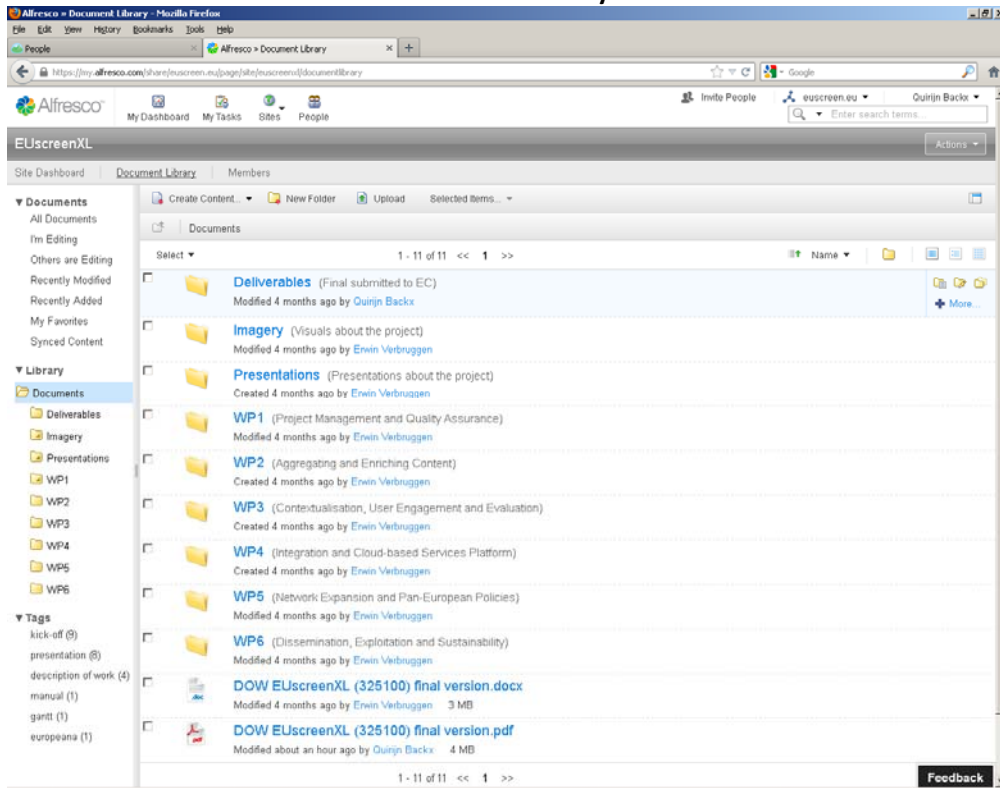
Alfresco » Document Library - Mozilla Firefox

File Edit View History Bookmarks Tools Help

People

Alfresco » Document Library

https://my.alfresco.com/share/euscreen.eu/page/site/euscreenxl/documentlibrary

Google

Alfresco

My Dashboard My Tasks Sites People

Invite People euscreen.eu Quirijn Backx

Enter search terms...

EUscreenXL

Actions

Site Dashboard Document Library Members

▼Documents
All Documents
I'm Editing
Others are Editing
Recently Modified
Recently Added
My Favorites
Synced Content

▼Library
Documents
Deliverables
Imagery
Presentations
WP1
WP2
WP3
WP4
WP5
WP6

▼Tags
kick-off (9)
presentation (8)
description of work (4)
manual (1)
gantt (1)
europeana (1)

Create Content... New Folder Upload Selected Items...

Documents

Select

1 - 11 of 11 << 1 >>

Name

Deliverables (Final submitted to EC)
Modified 4 months ago by Quirijn Backx

More...

Imagery (Visuals about the project)
Modified 4 months ago by Erwin Verbruggen

Presentations (Presentations about the project)
Created 4 months ago by Erwin Verbruggen

WP1 (Project Management and Quality Assurance)
Modified 4 months ago by Erwin Verbruggen

WP2 (Aggregating and Enriching Content)
Created 4 months ago by Erwin Verbruggen

WP3 (Contextualisation, User Engagement and Evaluation)
Created 4 months ago by Erwin Verbruggen

WP4 (Integration and Cloud-based Services Platform)
Created 4 months ago by Erwin Verbruggen

WP5 (Network Expansion and Pan-European Policies)
Modified 4 months ago by Erwin Verbruggen

WP6 (Dissemination, Exploitation and Sustainability)
Modified 4 months ago by Erwin Verbruggen

DOW EUscreenXL (325100) final version.docx
Modified 4 months ago by Erwin Verbruggen 3 MB

DOW EUscreenXL (325100) final version.pdf
Modified about an hour ago by Quirijn Backx 4 MB

1 - 11 of 11 << 1 >>

Feedback